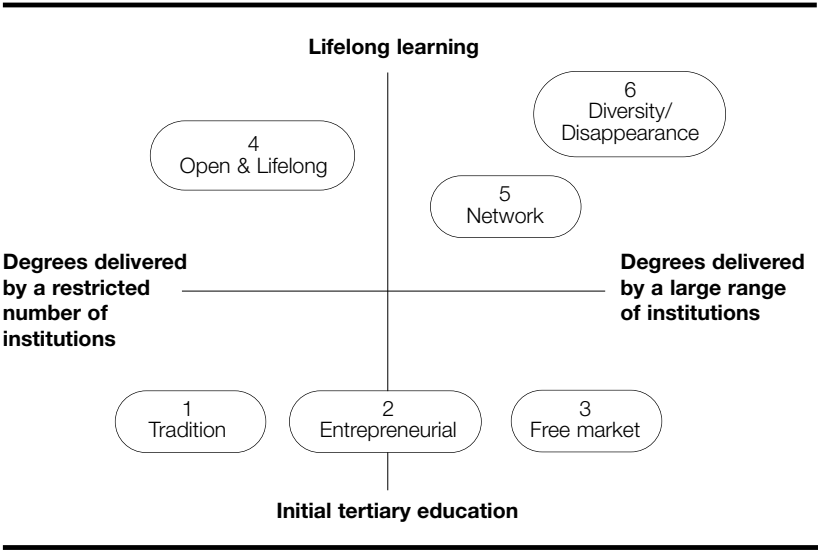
Lifelong learning

6
Diversity/
Disappearance

4
Open & Lifelong

5
Network

Degrees delivered by a restricted number of institutions

Degrees delivered by a large range of institutions

1
Tradition

2
Entrepreneurial

3
Free market

Initial tertiary education